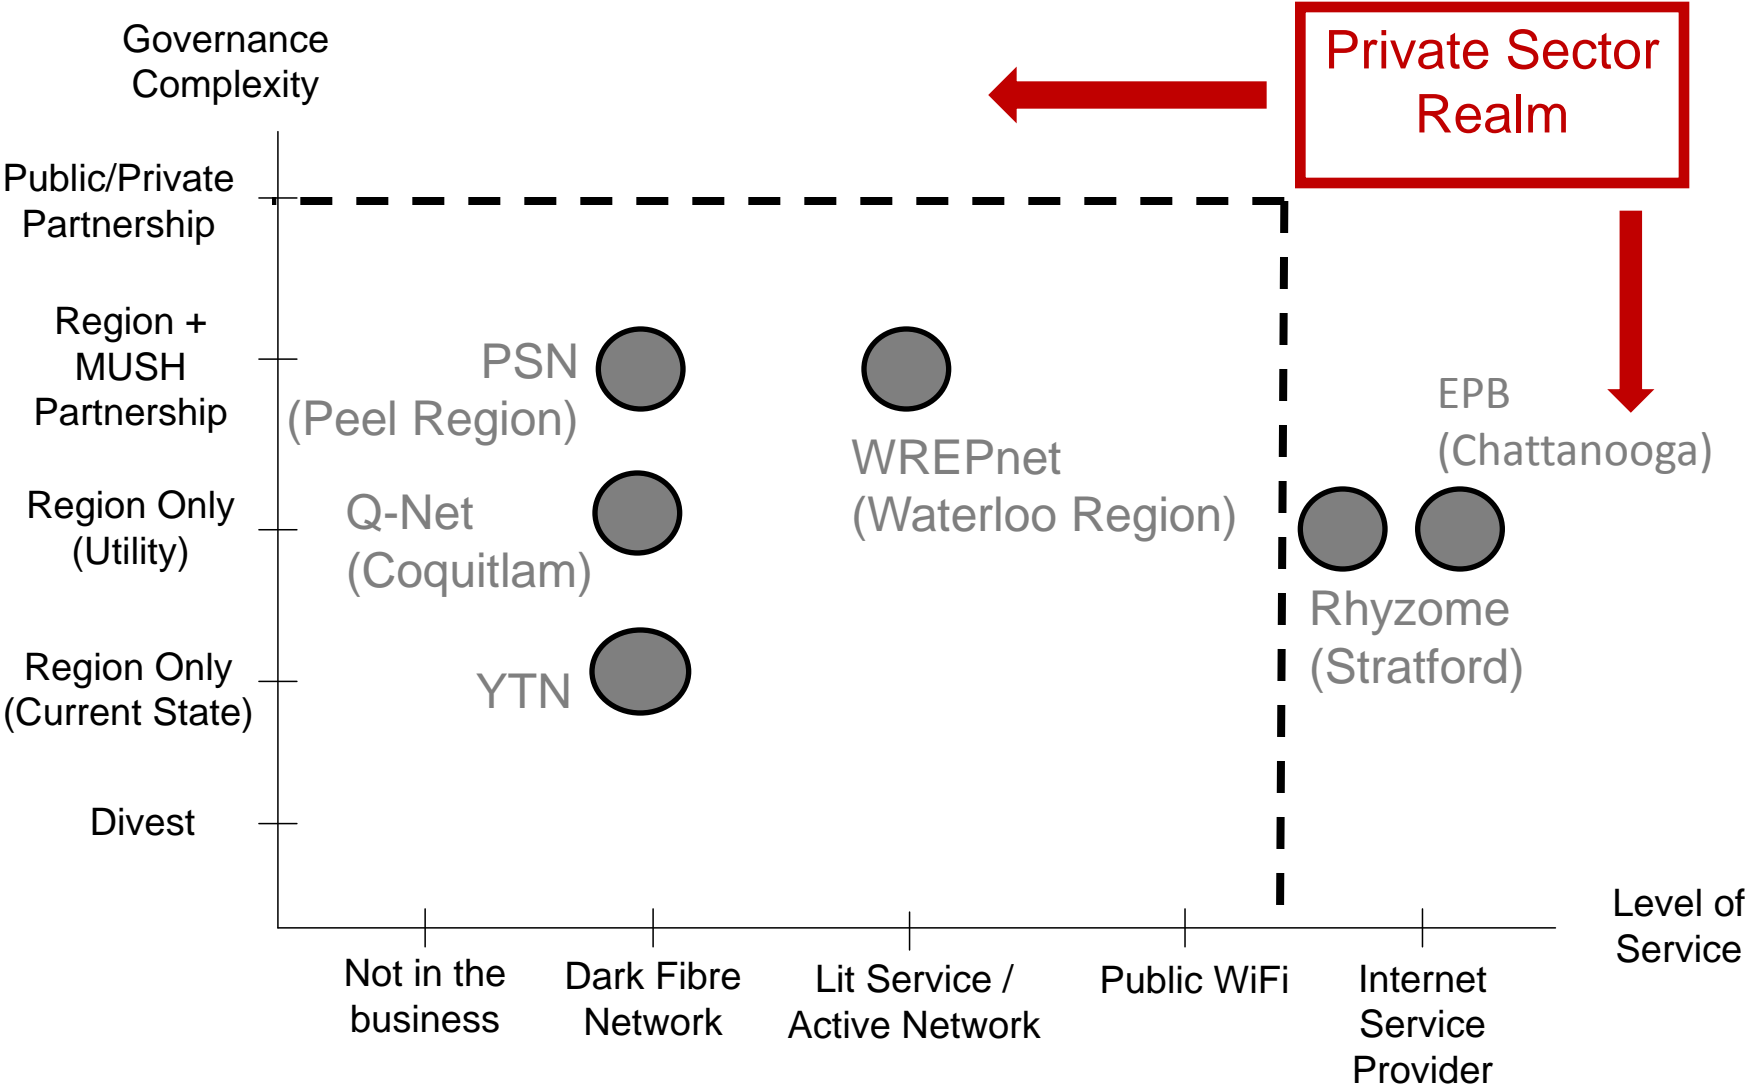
Governance Complexity

Private Sector Realm

Public/Private Partnership

Region + MUSH Partnership

Region Only (Utility)

Region Only (Current State)

Divest

PSN (Peel Region)

WREPnet (Waterloo Region)

EPB (Chattanooga)

Q-Net (Coquitlam)

Rhyzome (Stratford)

YTN

Level of Service

Not in the business

Dark Fibre Network

Lit Service / Active Network

Public WiFi

Internet Service Provider